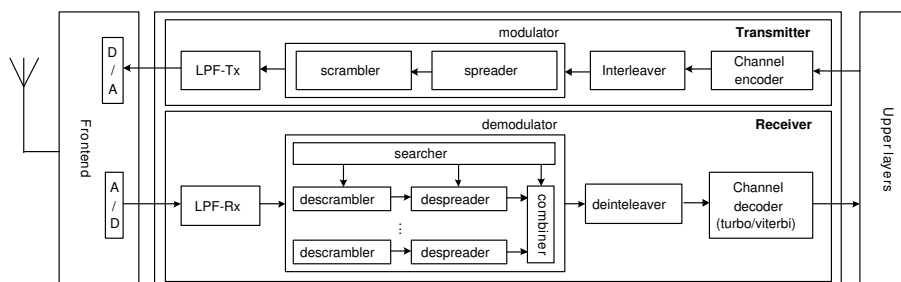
modulator

Transmitter

D / A

LPF-Tx

scrambler

spreader

Interleaver

Channel encoder

Frontend

demodulator

Receiver

Upper layers

searcher

A / D

LPF-Rx

descrambler

despreader

combiner

deinteleaver

Channel decoder (turbo/viterbi)

⋮

descrambler

despreader